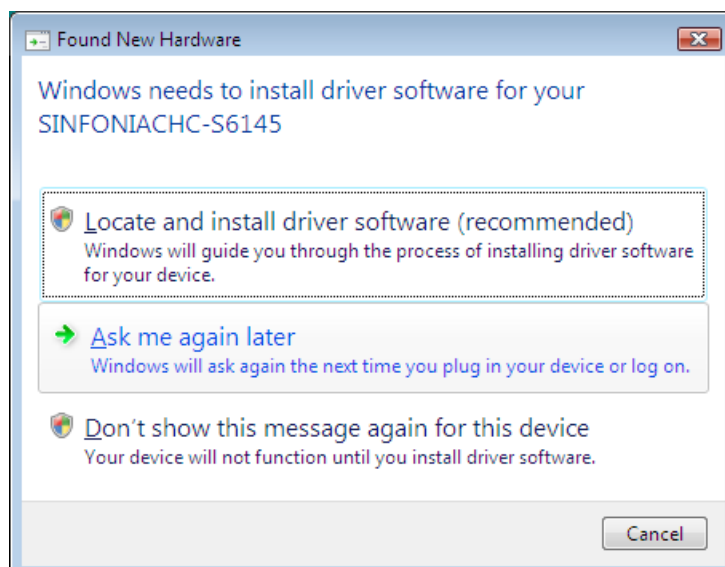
Found New Hardware

Windows needs to install driver software for your SINFONIACHC-S6145

Locate and install driver software (recommended)
Windows will guide you through the process of installing driver software for your device.

Ask me again later
Windows will ask again the next time you plug in your device or log on.

Don't show this message again for this device
Your device will not function until you install driver software.

Cancel